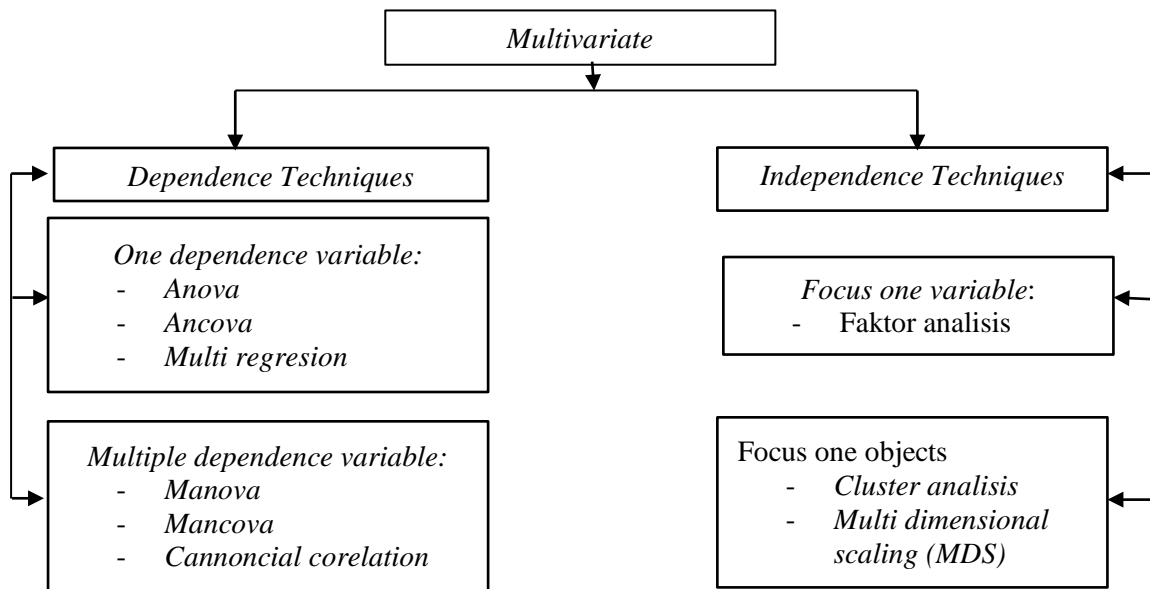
Multivariate

Dependence Techniques

One dependence variable:
- Anova
- Ancova
- Multi regresion

Multiple dependence variable:
- Manova
- Mancova
- Cannoncial corelation

Independence Techniques

Focus one variable:
- Faktor analisis

Focus one objects
- Cluster analisis
- Multi dimensional scaling (MDS)